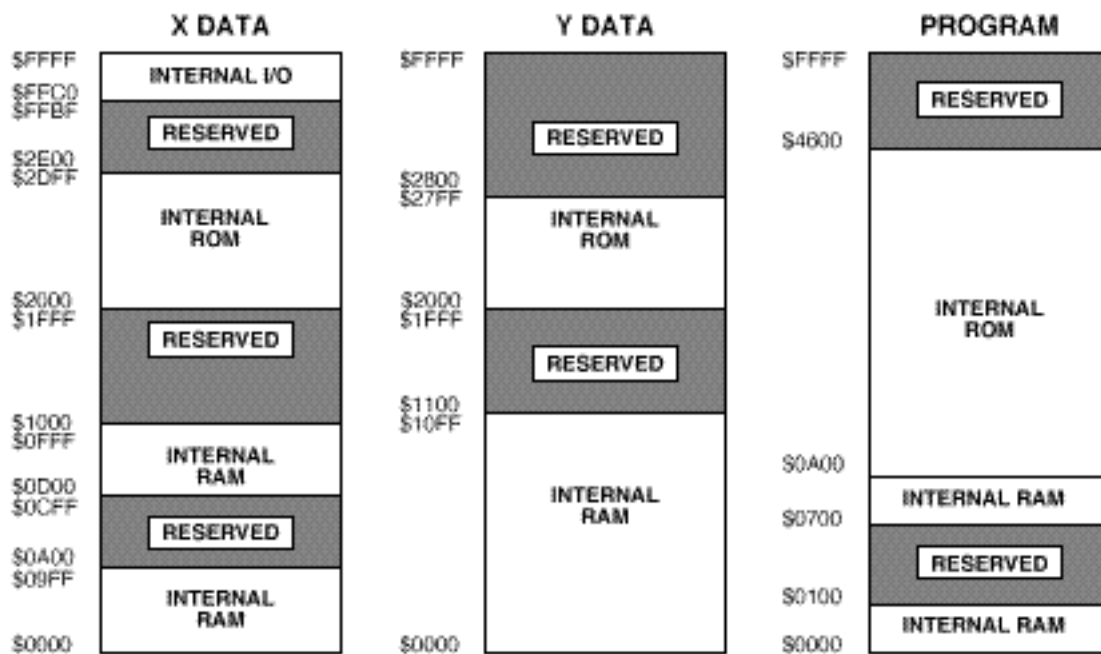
X DATA

$FFFF
INTERNAL I/O
$FFC0
$FFBF
RESERVED
$2E00
$2DFF
INTERNAL ROM
$2000
$1FFF
RESERVED
$1000
$0FFF
INTERNAL RAM
$0D00
$0CFF
RESERVED
$0A00
$09FF
INTERNAL RAM
$0000

Y DATA

$FFFF
RESERVED
$2800
$27FF
INTERNAL ROM
$2000
$1FFF
RESERVED
$1100
$10FF
INTERNAL RAM
$0000

PROGRAM

$FFFF
RESERVED
$4600
INTERNAL ROM
$0A00
INTERNAL RAM
$0700
RESERVED
$0100
INTERNAL RAM
$0000